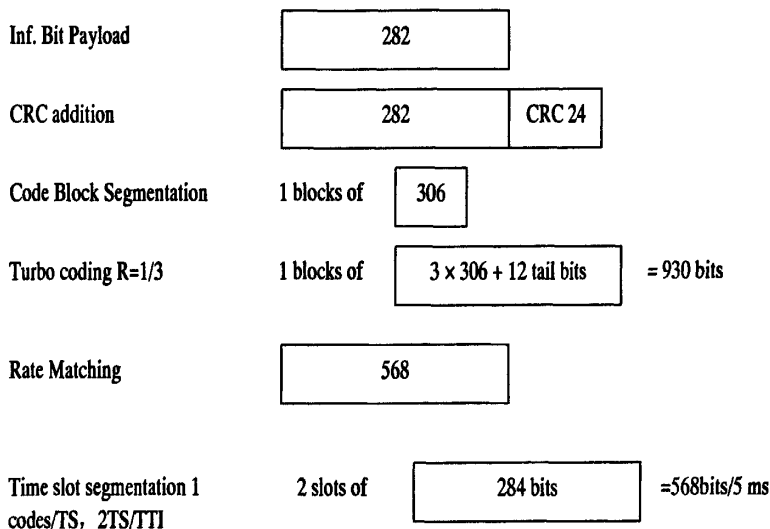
Inf. Bit Payload

282

CRC addition

282

CRC 24

Code Block Segmentation

1 blocks of

306

Turbo coding R=1/3

1 blocks of

$3 \times 306 + 12$ tail bits

= 930 bits

Rate Matching

568

Time slot segmentation 1 codes/TS，2TS/TTI

2 slots of

284 bits

=568bits/5 ms